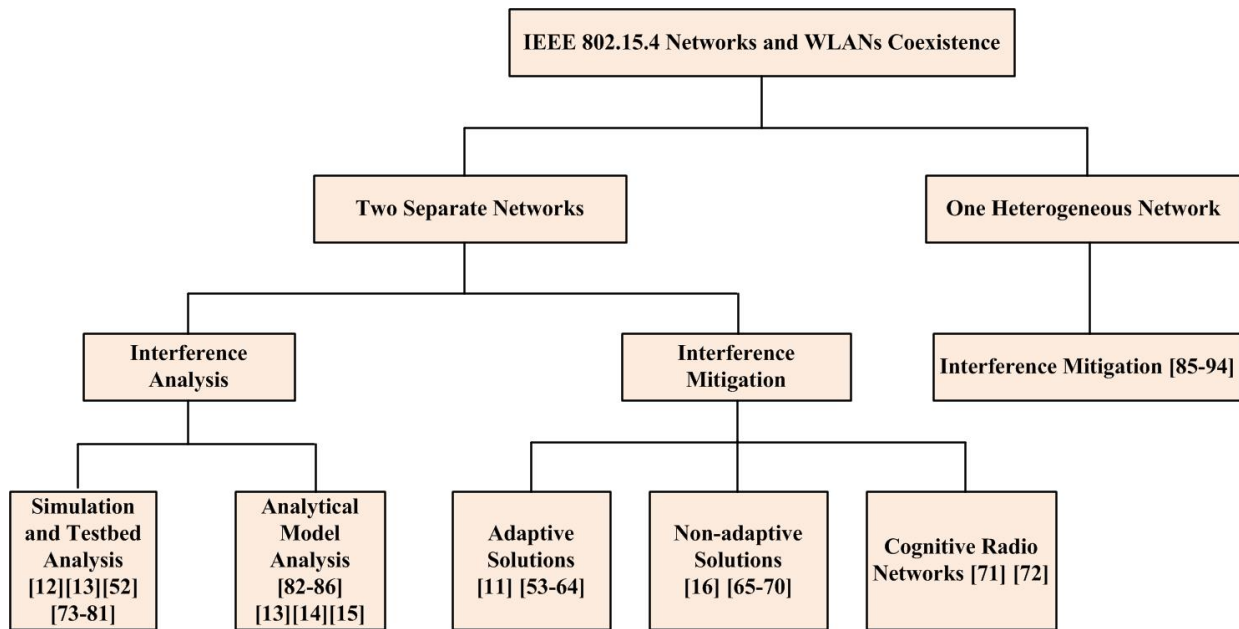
IEEE 802.15.4 Networks and WLANs Coexistence

Two Separate Networks

One Heterogeneous Network

Interference Analysis

Interference Mitigation

Interference Mitigation [85-94]

Simulation and Testbed Analysis [12][13][52] [73-81]

Analytical Model Analysis [82-86] [13][14][15]

Adaptive Solutions [11] [53-64]

Non-adaptive Solutions [16] [65-70]

Cognitive Radio Networks [71] [72]